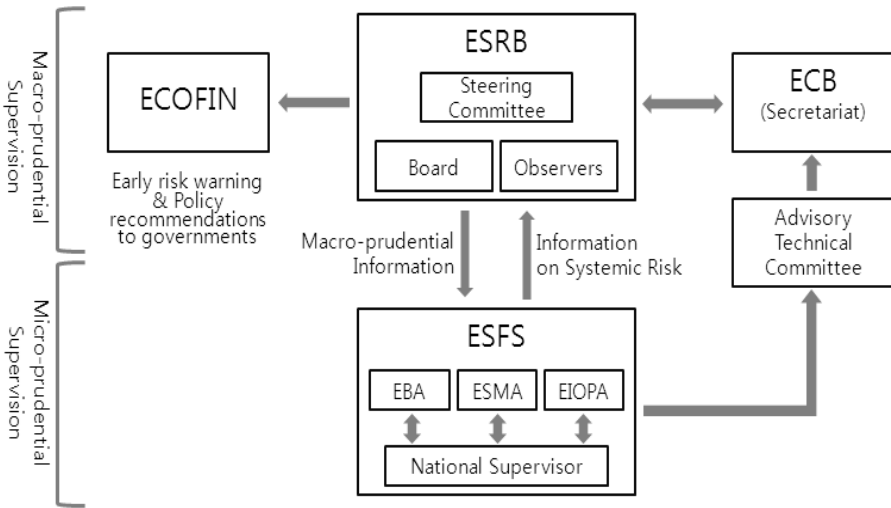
Macro-prudential Supervision

ECOFIN

Early risk warning & Policy recommendations to governments

ESRB

Steering Committee

Board

Observers

ECB (Secretariat)

Advisory Technical Committee

Macro-prudential Information

Information on Systemic Risk

Micro-prudential Supervision

ESFS

EBA

ESMA

EIOPA

National Supervisor